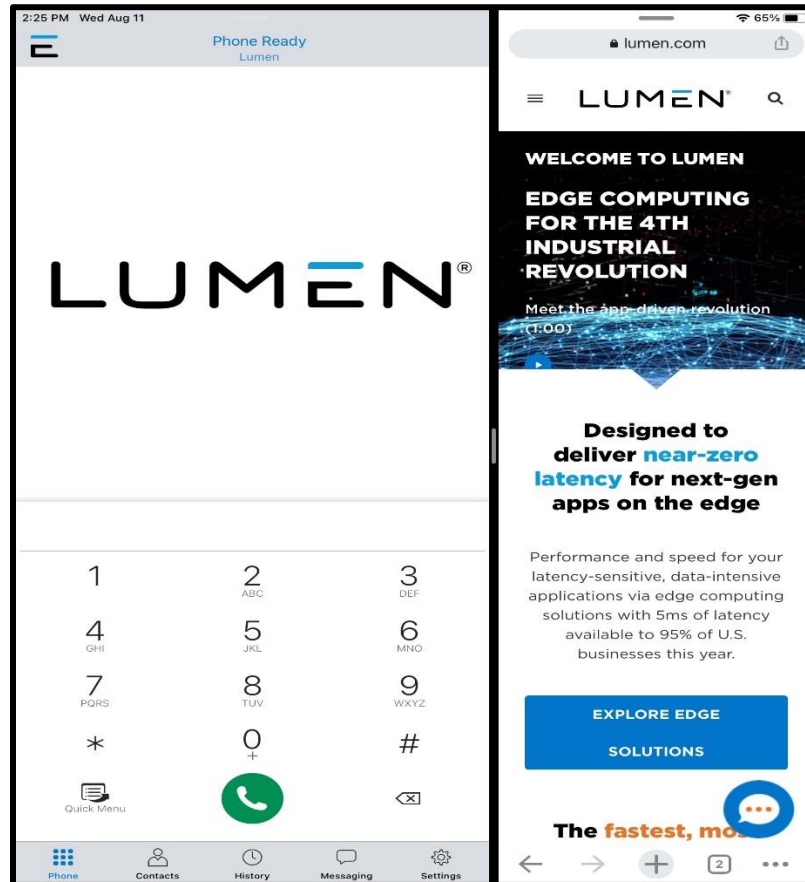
2:25 PM Wed Aug 11

Phone Ready
Lumen

LUMEN®

1
2 ABC
3 DEF
4 GHI
5 JKL
6 MNO
7 PQRS
8 TUV
9 WXYZ
*
0 +
#

Quick Menu

Phone
Contacts
History
Messaging
Settings

65%

lumen.com

LUMEN®

WELCOME TO LUMEN

EDGE COMPUTING FOR THE 4TH INDUSTRIAL REVOLUTION

Meet the app-driven revolution (1:00)

Designed to deliver near-zero latency for next-gen apps on the edge

Performance and speed for your latency-sensitive, data-intensive applications via edge computing solutions with 5ms of latency available to 95% of U.S. businesses this year.

EXPLORE EDGE SOLUTIONS

The fastest, mo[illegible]

2